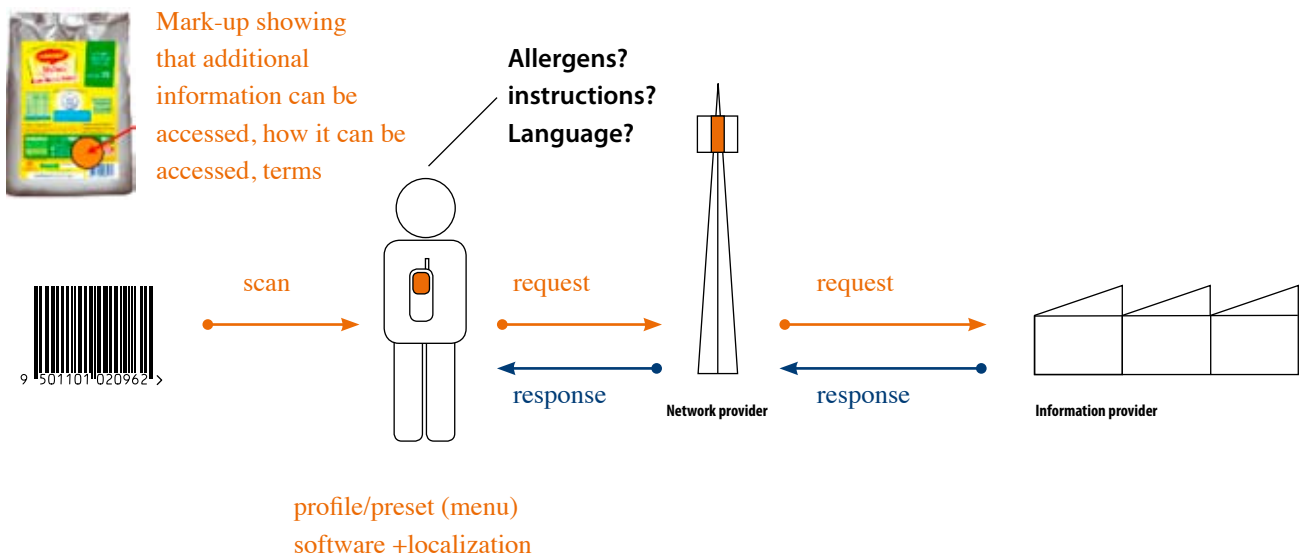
Mark-up showing that additional information can be accessed, how it can be accessed, terms

Allergens?
instructions?
Language?

9 501101 020962 >

scan

request

response

Network provider

request

response

Information provider

profile/preset (menu)
software +localization